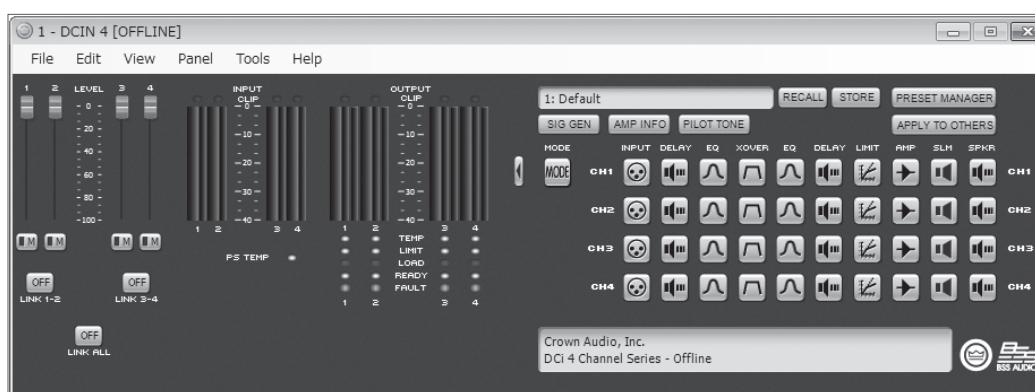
1 - DCIN 4 [OFFLINE]

File Edit View Panel Tools Help

1 2 LEVEL 3 4
- 0 -
- 20 -
- 40 -
- 60 -
- 80 -
-100 -

M M M M

OFF
LINK 1-2

OFF
LINK 3-4

OFF
LINK ALL

INPUT
CLIP
- 0 -
-10 -
-20 -
-30 -
-40 -
1 2 3 4

PS TEMP

OUTPUT
CLIP
- 0 -
-10 -
-20 -
-30 -
-40 -
1 2 3 4
TEMP
LIMIT
LOAD
READY
FAULT
1 2 3 4

1: Default
RECALL STORE PRESET MANAGER
SIG GEN AMP INFO PILOT TONE APPLY TO OTHERS

MODE
MODE

INPUT DELAY EQ XOVER EQ DELAY LIMIT AMP SLM SPKR

CH1 CH1
CH2 CH2
CH3 CH3
CH4 CH4

Crown Audio, Inc.
DCi 4 Channel Series - Offline

BSS AUDIO